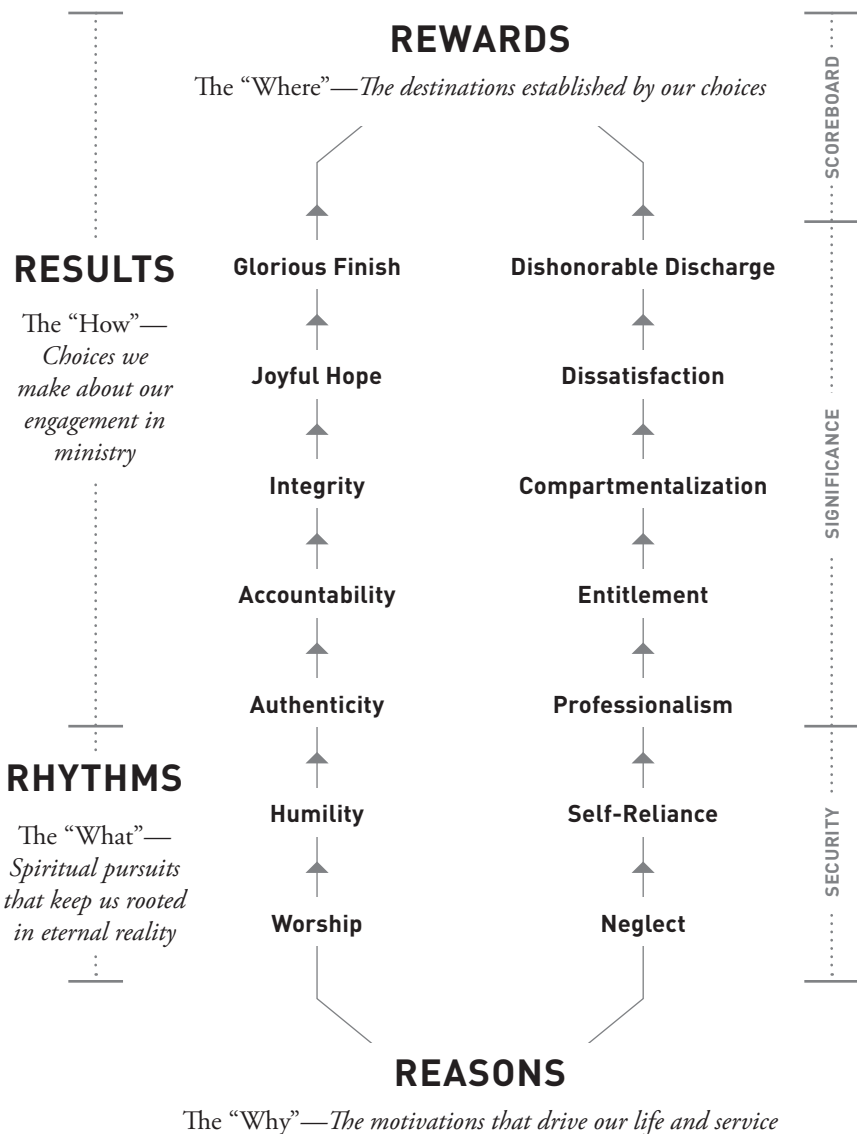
REWARDS

The "Where"—The destinations established by our choices

SCOREBOARD

RESULTS

The "How"—Choices we make about our engagement in ministry

Glorious Finish

Dishonorable Discharge

Joyful Hope

Dissatisfaction

Integrity

Compartmentalization

Accountability

Entitlement

Authenticity

Professionalism

SIGNIFICANCE

RHYTHMS

The "What"—Spiritual pursuits that keep us rooted in eternal reality

Humility

Self-Reliance

Worship

Neglect

SECURITY

REASONS

The "Why"—The motivations that drive our life and service